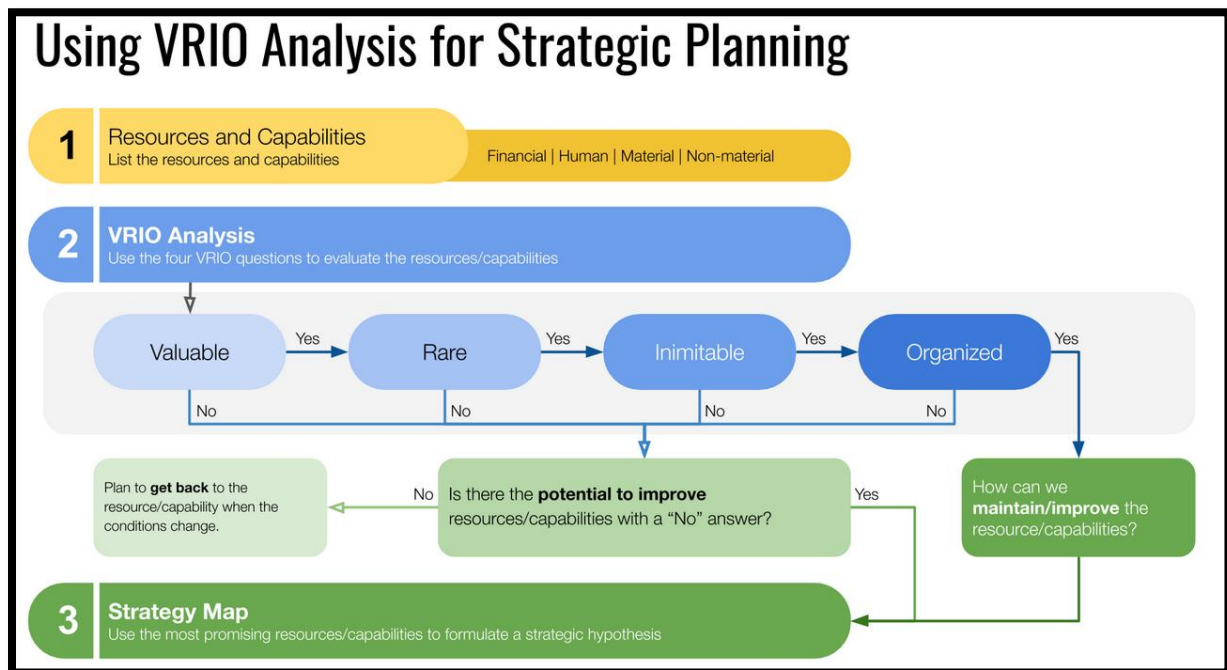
Using VRIO Analysis for Strategic Planning

1 Resources and Capabilities
List the resources and capabilities

Financial | Human | Material | Non-material

2 VRIO Analysis
Use the four VRIO questions to evaluate the resources/capabilities

Valuable Yes Rare Yes Inimitable Yes Organized Yes

No No No No

Plan to get back to the resource/capability when the conditions change.

No Is there the potential to improve resources/capabilities with a “No” answer? Yes

How can we maintain/improve the resource/capabilities?

3 Strategy Map
Use the most promising resources/capabilities to formulate a strategic hypothesis